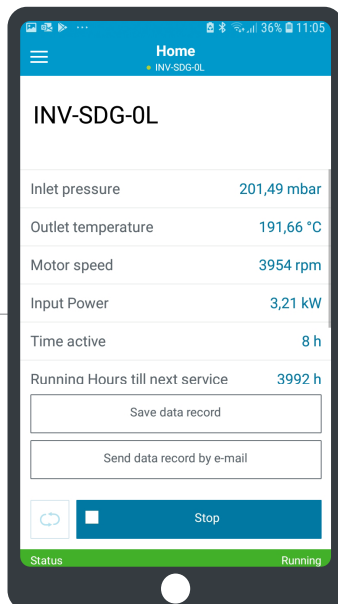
36% 11:05

Home
INV-SDG-0L

INV-SDG-0L

| | |
|---|---|
| Inlet pressure | 201,49 mbar |
| Outlet temperature | 191,66 °C |
| Motor speed | 3954 rpm |
| Input Power | 3,21 kW |
| Time active | 8 h |
| Running Hours till next service | 3992 h |

Save data record

Send data record by e-mail

Stop

Status Running